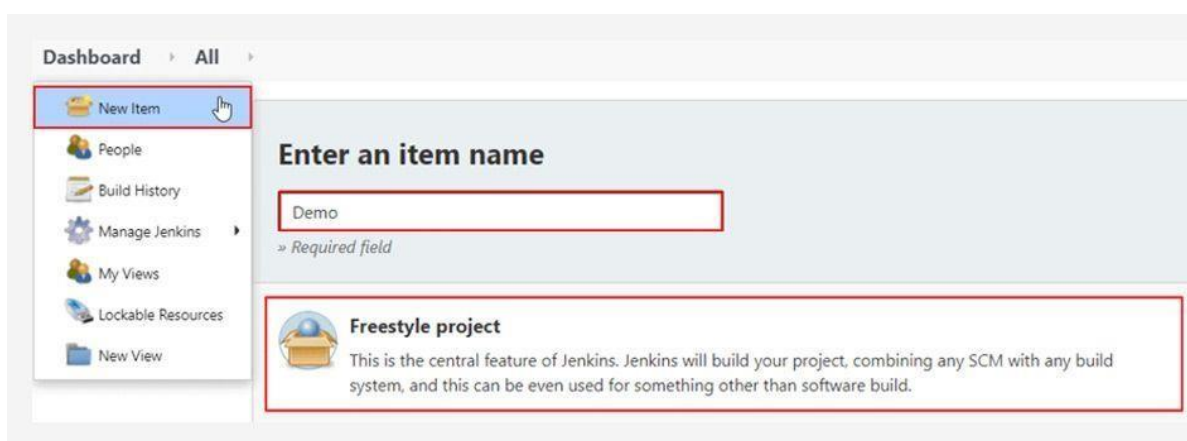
Dashboard › All ›

New Item
People
Build History
Manage Jenkins
My Views
Lockable Resources
New View

Enter an item name

Demo

» Required field

Freestyle project

This is the central feature of Jenkins. Jenkins will build your project, combining any SCM with any build system, and this can be even used for something other than software build.